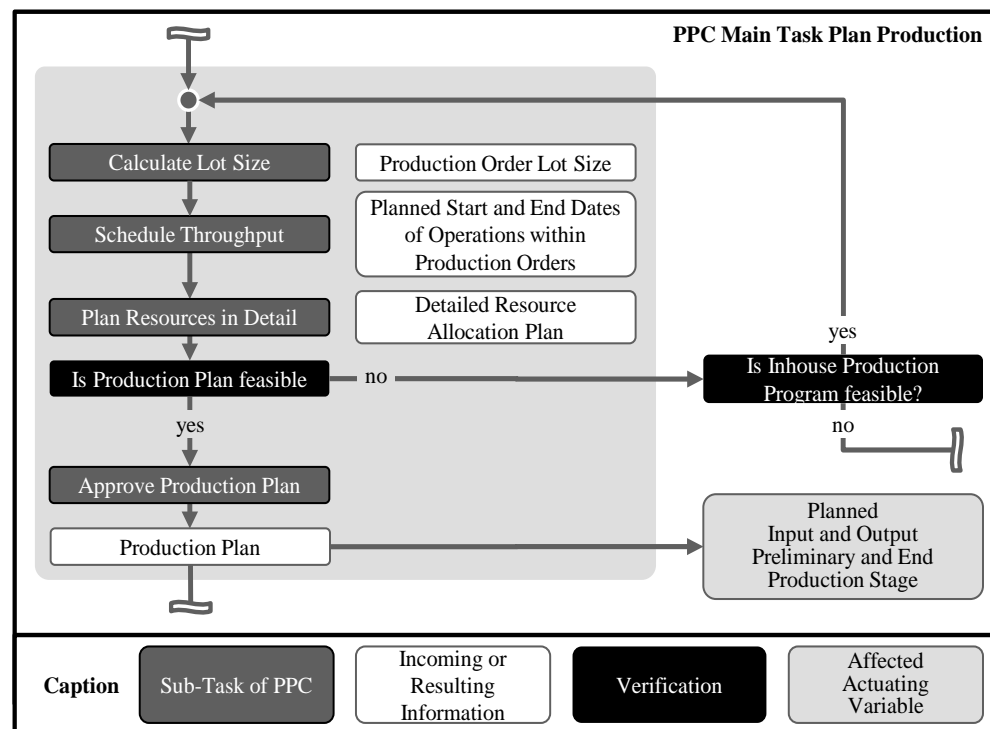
PPC Main Task Plan Production

Calculate Lot Size

Production Order Lot Size

Schedule Throughput

Planned Start and End Dates of Operations within Production Orders

Plan Resources in Detail

Detailed Resource Allocation Plan

yes

Is Production Plan feasible

no

Is Inhouse Production Program feasible?

yes

no

Approve Production Plan

Production Plan

Planned Input and Output Preliminary and End Production Stage

Caption

Sub-Task of PPC

Incoming or Resulting Information

Verification

Affected Actuating Variable